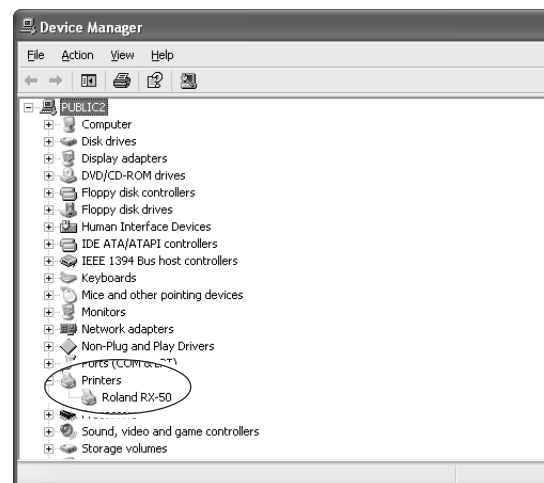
Device Manager

File Action View Help

PUBLIC2
Computer
Disk drives
Display adapters
DVD/CD-ROM drives
Floppy disk controllers
Floppy disk drives
Human Interface Devices
IDE ATA/ATAPI controllers
IEEE 1394 Bus host controllers
Keyboards
Mice and other pointing devices
Monitors
Network adapters
Non-Plug and Play Drivers
Ports (COM & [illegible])
Printers
Roland RX-50
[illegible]
Sound, video and game controllers
Storage volumes